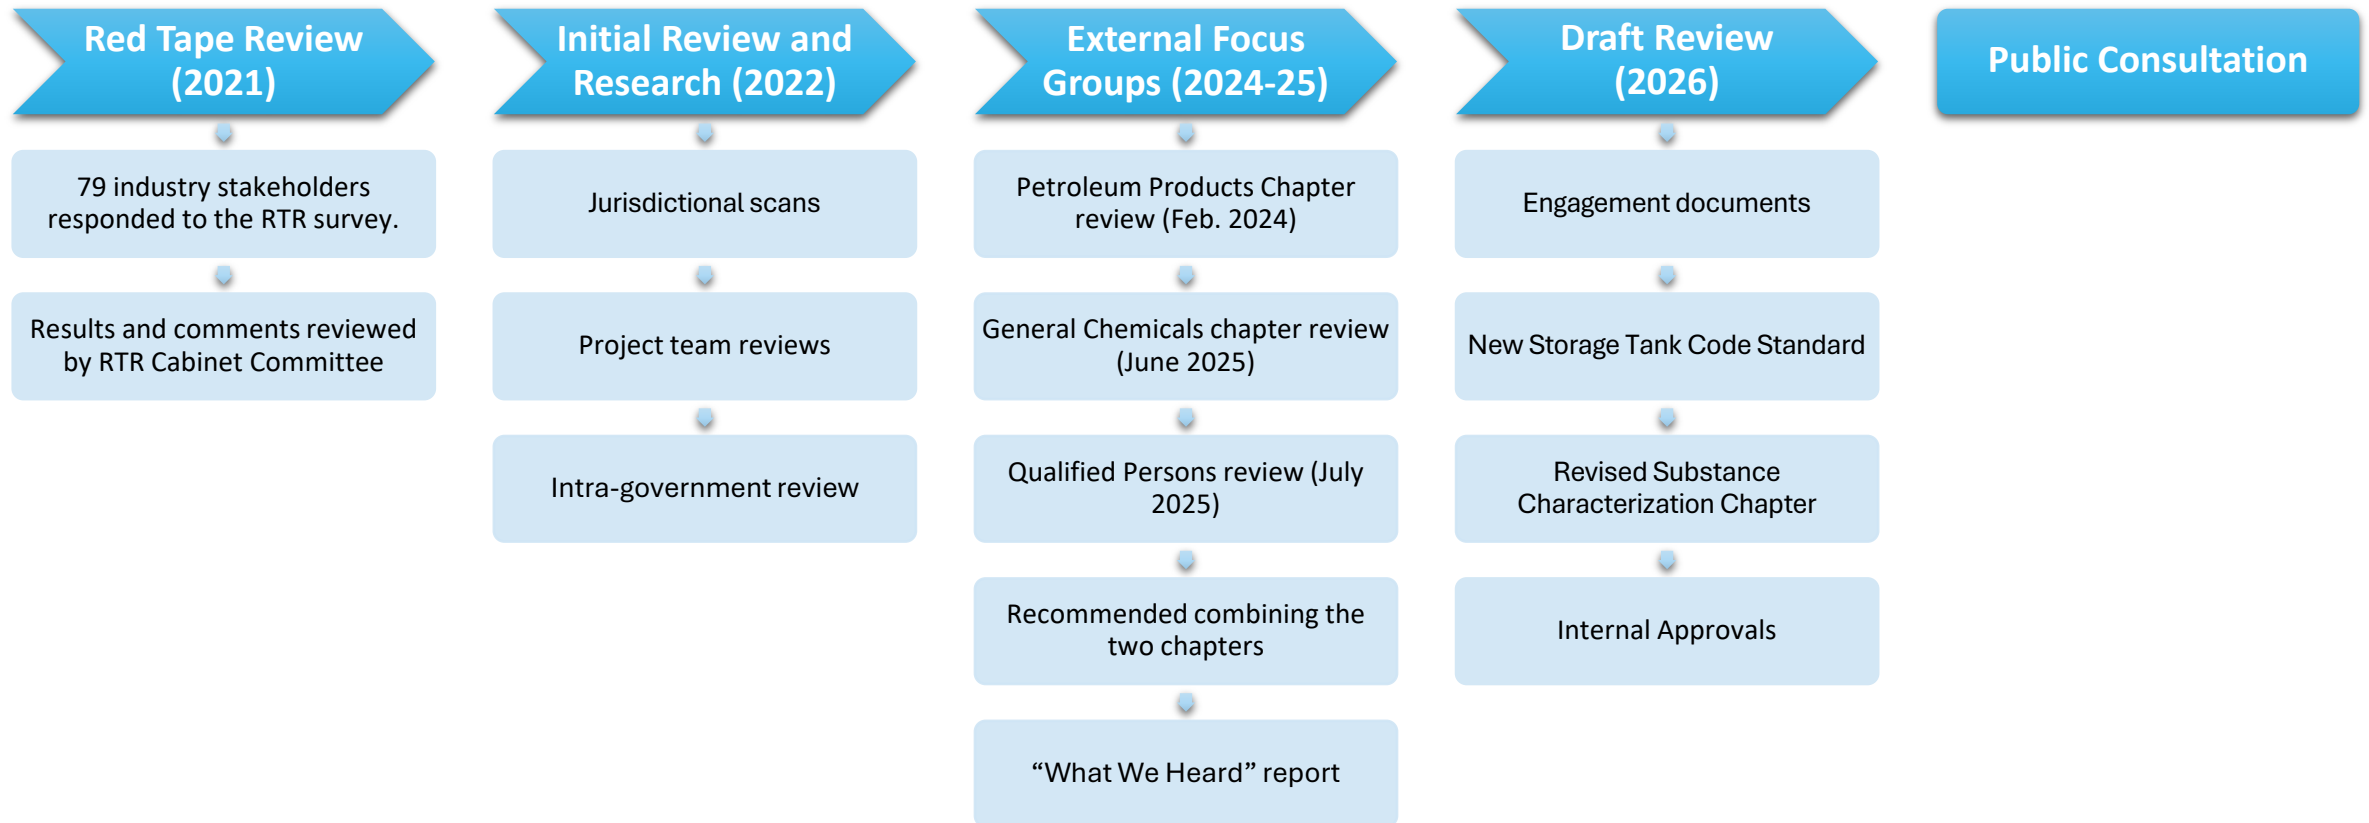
Red Tape Review (2021)

79 industry stakeholders responded to the RTR survey.

Results and comments reviewed by RTR Cabinet Committee

Initial Review and Research (2022)

Jurisdictional scans

Project team reviews

Intra-government review

External Focus Groups (2024-25)

Petroleum Products Chapter review (Feb. 2024)

General Chemicals chapter review (June 2025)

Qualified Persons review (July 2025)

Recommended combining the two chapters

“What We Heard” report

Draft Review (2026)

Engagement documents

New Storage Tank Code Standard

Revised Substance Characterization Chapter

Internal Approvals

Public Consultation